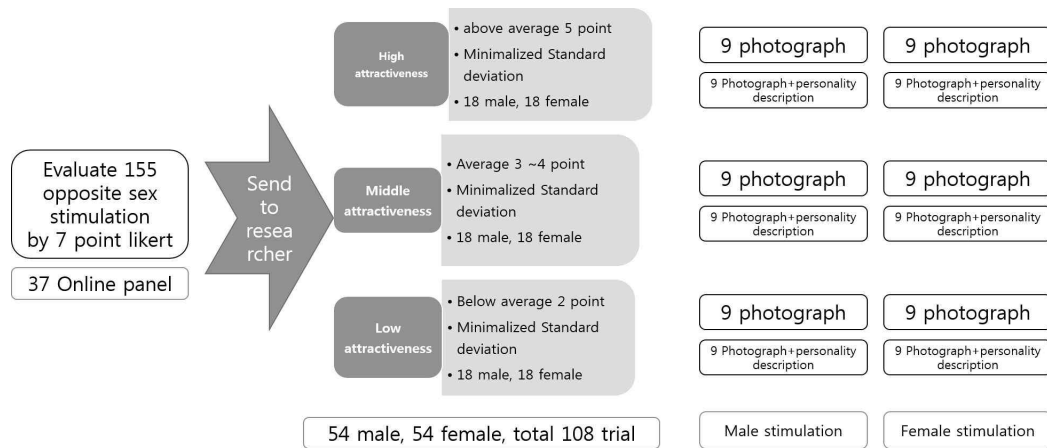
Evaluate 155 opposite sex stimulation by 7 point likert

37 Online panel

Send to resea rcher

High attractiveness

• above average 5 point
• Minimalized Standard deviation
• 18 male, 18 female

Middle attractiveness

• Average 3 ~4 point
• Minimalized Standard deviation
• 18 male, 18 female

Low attractiveness

• Below average 2 point
• Minimalized Standard deviation
• 18 male, 18 female

54 male, 54 female, total 108 trial

9 photograph

9 Photograph+personality description

9 photograph

9 Photograph+personality description

9 photograph

9 Photograph+personality description

9 photograph

9 Photograph+personality description

9 photograph

9 Photograph+personality description

9 photograph

9 Photograph+personality description

Male stimulation

Female stimulation